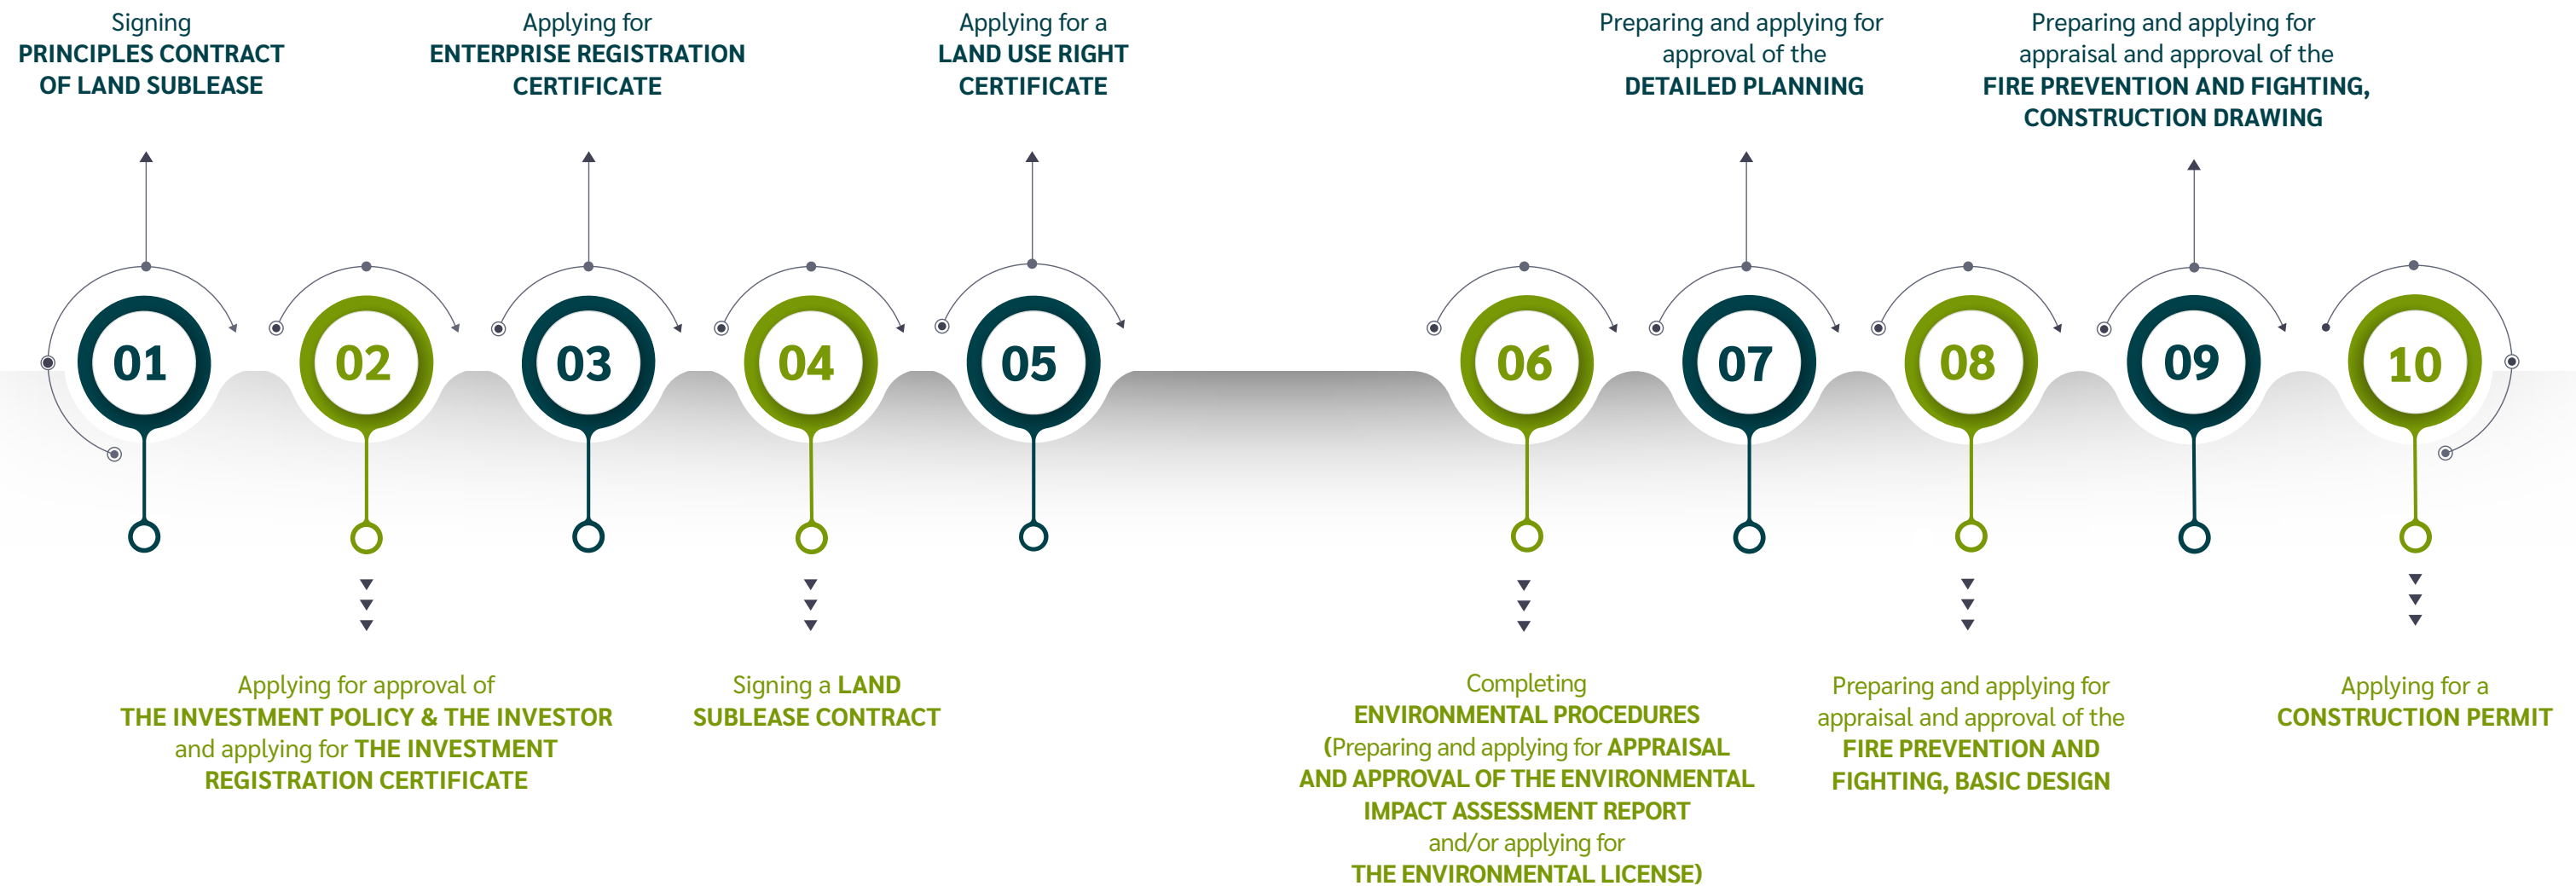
Signing
PRINCIPLES CONTRACT OF LAND SUBLEASE

Applying for
ENTERPRISE REGISTRATION CERTIFICATE

Applying for a
LAND USE RIGHT CERTIFICATE

Preparing and applying for approval of the
DETAILED PLANNING

Preparing and applying for appraisal and approval of the
FIRE PREVENTION AND FIGHTING, CONSTRUCTION DRAWING

01

02

03

04

05

06

07

08

09

10

Applying for approval of
THE INVESTMENT POLICY & THE INVESTOR and applying for THE INVESTMENT REGISTRATION CERTIFICATE

Signing a LAND SUBLEASE CONTRACT

Completing
ENVIRONMENTAL PROCEDURES
(Preparing and applying for APPRAISAL AND APPROVAL OF THE ENVIRONMENTAL IMPACT ASSESSMENT REPORT
and/or applying for
THE ENVIRONMENTAL LICENSE)

Preparing and applying for appraisal and approval of the
FIRE PREVENTION AND FIGHTING, BASIC DESIGN

Applying for a
CONSTRUCTION PERMIT